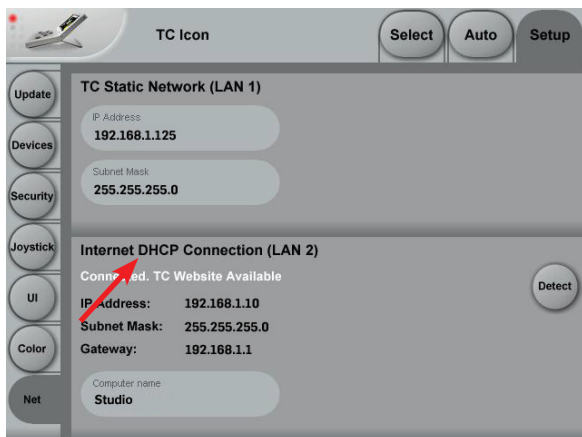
TC Icon

Select

Auto

Setup

Update

Devices

Security

Joystick

UI

Color

Net

TC Static Network (LAN 1)

IP Address
192.168.1.125

Subnet Mask
255.255.255.0

Internet DHCP Connection (LAN 2)

Conne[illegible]ed. TC Website Available

Detect

IP Address: 192.168.1.10

Subnet Mask: 255.255.255.0

Gateway: 192.168.1.1

Computer name
Studio